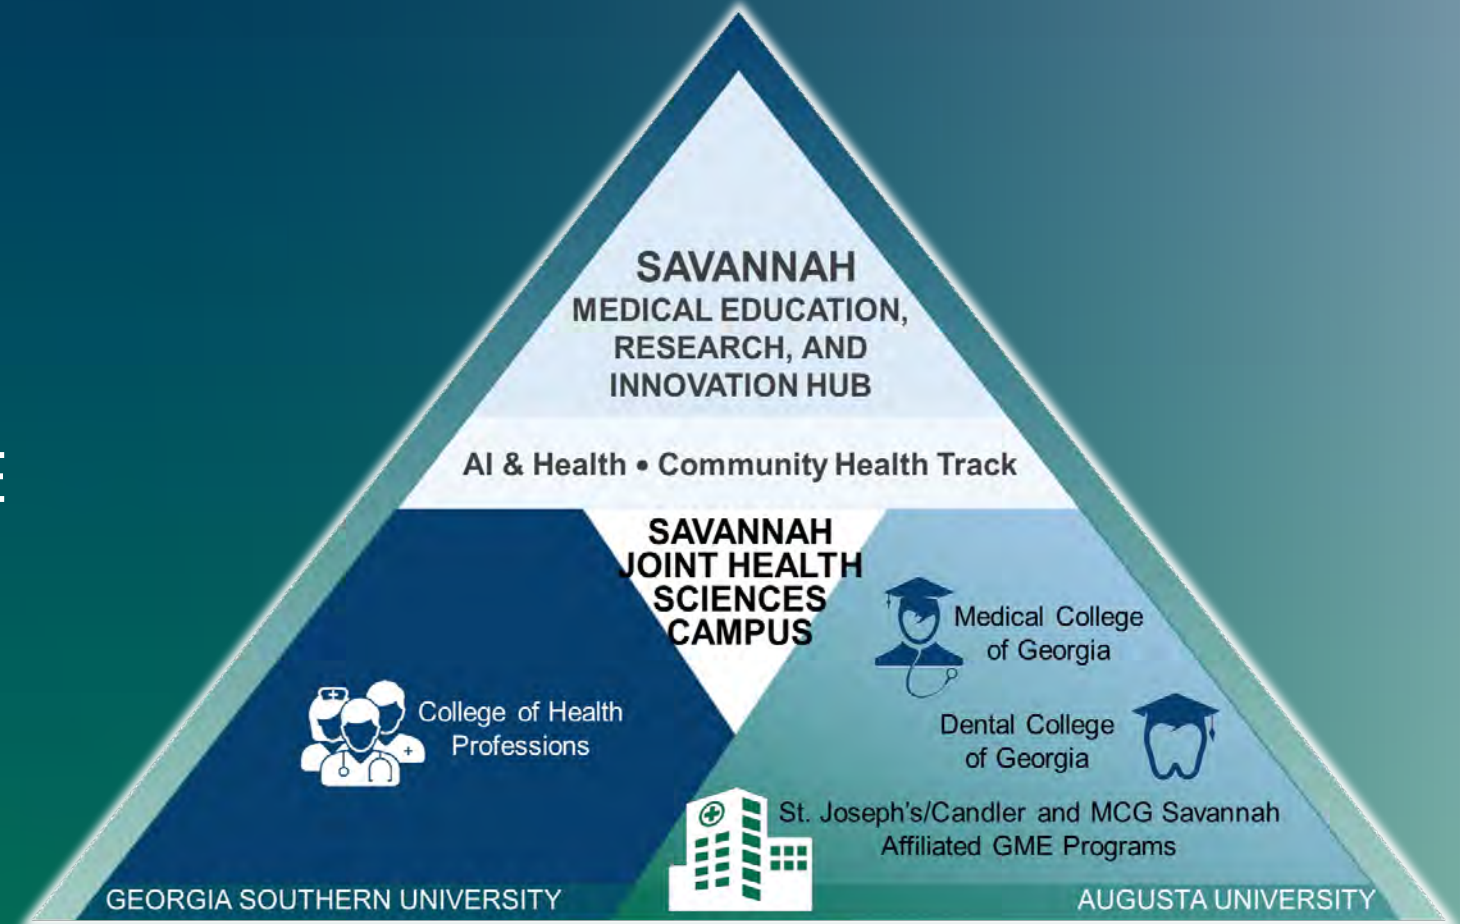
SAVANNAH
MEDICAL EDUCATION, RESEARCH, AND INNOVATION HUB

AI & Health • Community Health Track

SAVANNAH JOINT HEALTH SCIENCES CAMPUS

College of Health Professions

Medical College of Georgia

Dental College of Georgia

St. Joseph's/Candler and MCG Savannah Affiliated GME Programs

GEORGIA SOUTHERN UNIVERSITY

AUGUSTA UNIVERSITY